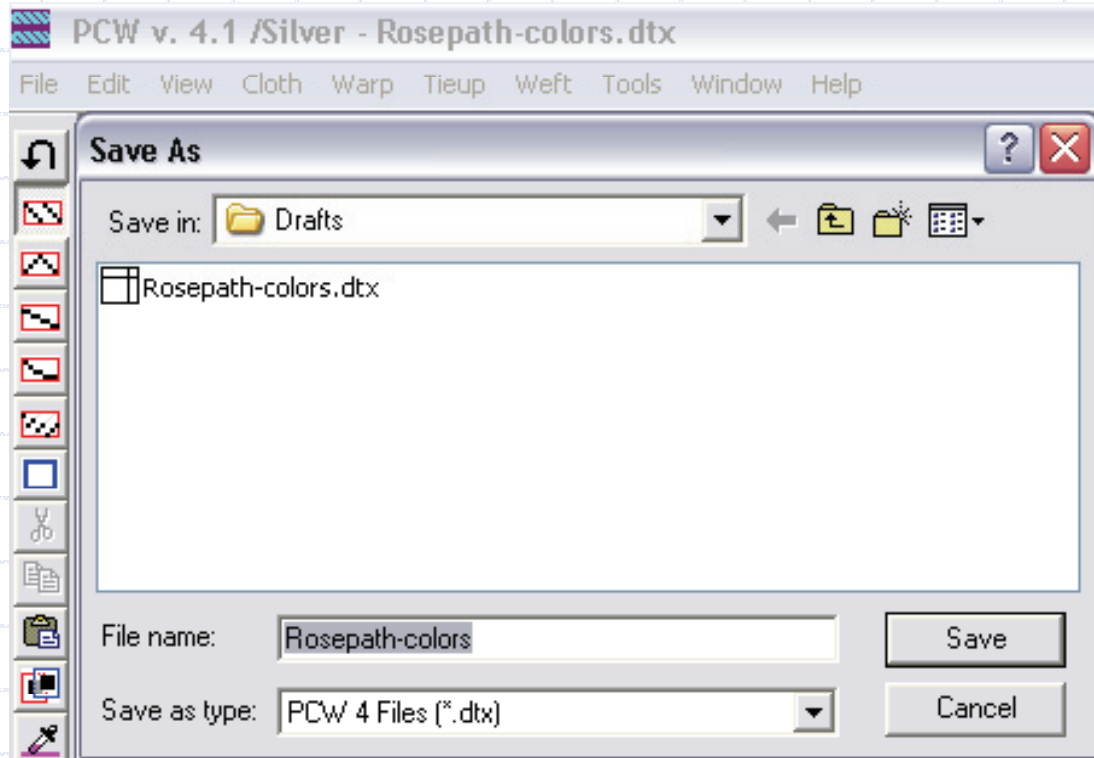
PCW v. 4.1 /Silver - Rosepath-colors.dtx

File Edit View Cloth Warp Tieup Weft Tools Window Help

Save As

?

Save in: Drafts

Rosepath-colors.dtx

File name: Rosepath-colors

Save as type: PCW 4 Files (*.dtx)

Save

Cancel